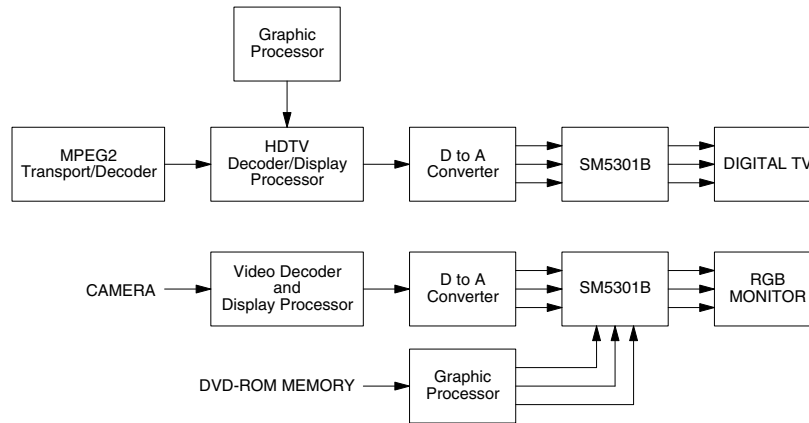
Graphic Processor

MPEG2 Transport/Decoder

HDTV Decoder/Display Processor

D to A Converter

SM5301B

DIGITAL TV

CAMERA

Video Decoder and Display Processor

D to A Converter

SM5301B

RGB MONITOR

DVD-ROM MEMORY

Graphic Processor